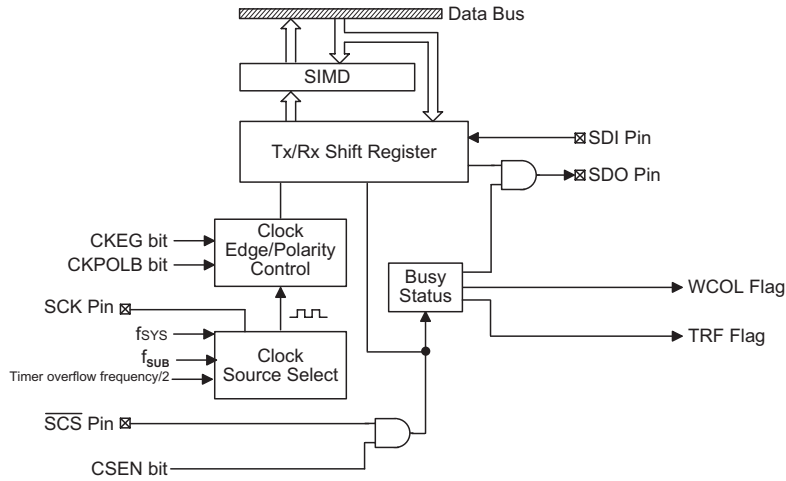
Data Bus

SIMD

Tx/Rx Shift Register

SDI Pin

SDO Pin

CKEG bit

CKPOLB bit

Clock Edge/Polarity Control

Busy Status

WCOL Flag

TRF Flag

SCK Pin

$f_{SYS}$

$f_{SUB}$

Timer overflow frequency/2

Clock Source Select

$\overline{SCS}$ Pin

CSEN bit